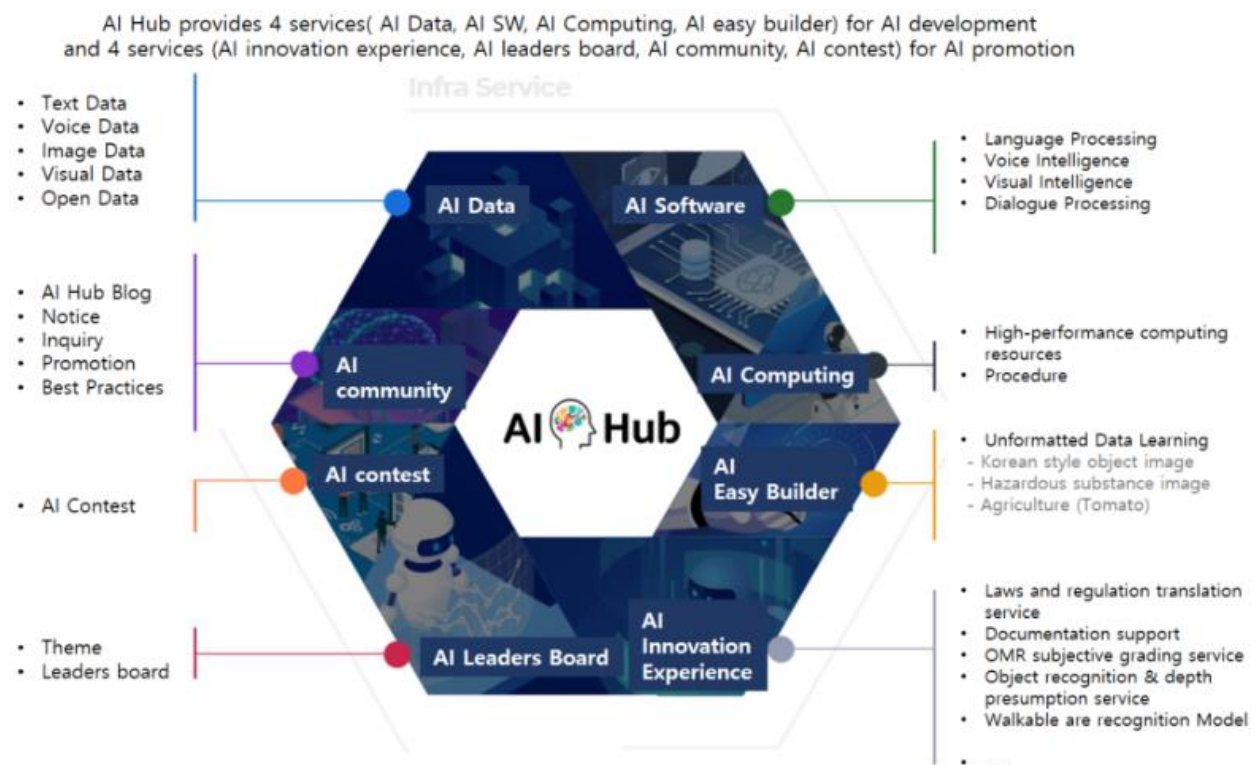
AI Hub provides 4 services( AI Data, AI SW, AI Computing, AI easy builder) for AI development and 4 services (AI innovation experience, AI leaders board, AI community, AI contest) for AI promotion

Infra Service

- Text Data
- Voice Data
- Image Data
- Visual Data
- Open Data

AI Data

AI Software

- Language Processing
- Voice Intelligence
- Visual Intelligence
- Dialogue Processing

- AI Hub Blog
- Notice
- Inquiry
- Promotion
- Best Practices

AI community

AI Computing

- High-performance computing resources
- Procedure

AI Hub

AI contest

- AI Contest

AI Easy Builder

- Unformatted Data Learning
- Korean style object image
- Hazardous substance image
- Agriculture (Tomato)

- Theme
- Leaders board

AI Leaders Board

AI Innovation Experience

- Laws and regulation translation service
- Documentation support
- OMR subjective grading service
- Object recognition & depth presumption service
- Walkable are recognition Model
- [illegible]